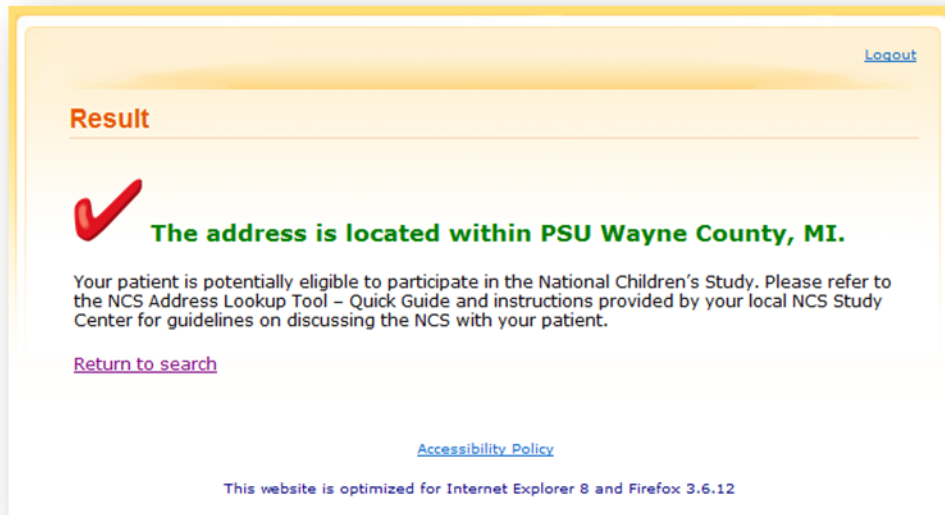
Logout

Result

The address is located within PSU Wayne County, MI.

Your patient is potentially eligible to participate in the National Children's Study. Please refer to the NCS Address Lookup Tool – Quick Guide and instructions provided by your local NCS Study Center for guidelines on discussing the NCS with your patient.

Return to search

Accessibility Policy

This website is optimized for Internet Explorer 8 and Firefox 3.6.12